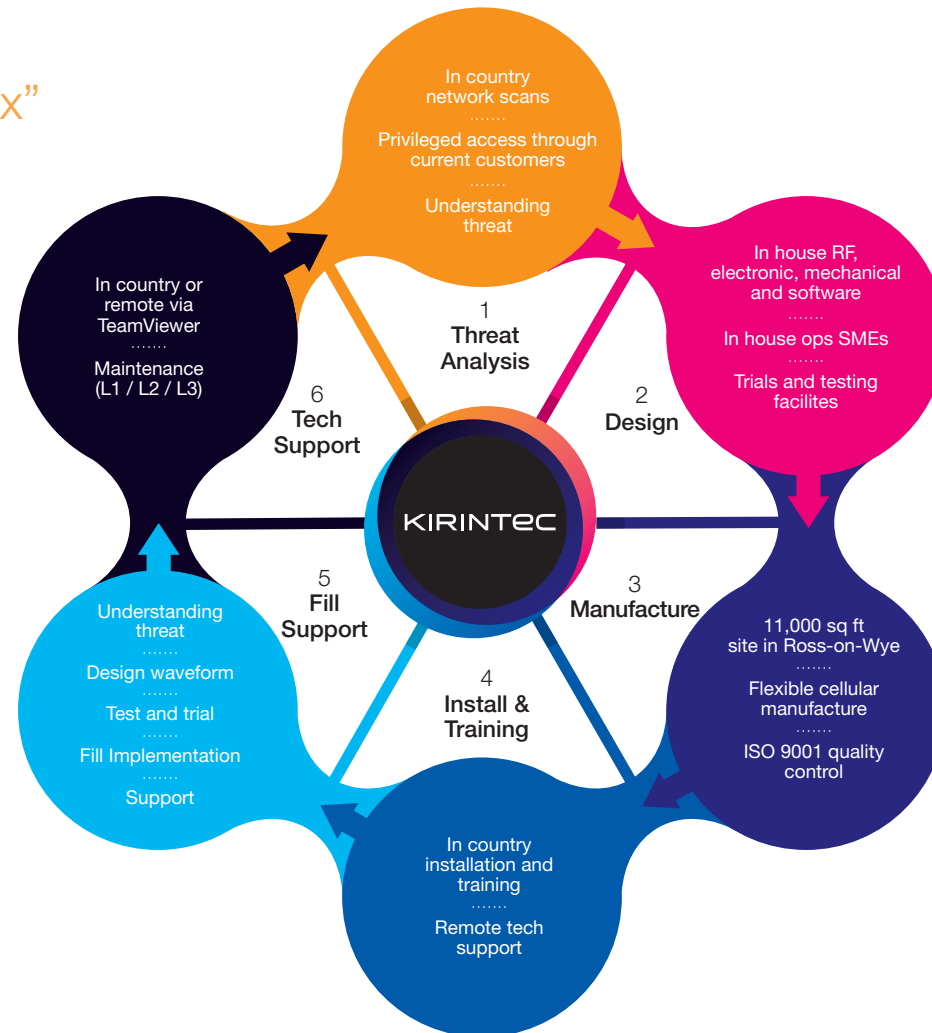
x”

In country network scans
.......
Privileged access through current customers
.......
Understanding threat

1
Threat Analysis

In house RF, electronic, mechanical and software
.......
In house ops SMEs
.......
Trials and testing facilites

2
Design

11,000 sq ft site in Ross-on-Wye
.......
Flexible cellular manufacture
.......
ISO 9001 quality control

3
Manufacture

In country installation and training
.......
Remote tech support

4
Install & Training

Understanding threat
.......
Design waveform
.......
Test and trial
.......
Fill Implementation
.......
Support

5
Fill Support

In country or remote via TeamViewer
.......
Maintenance (L1 / L2 / L3)

6
Tech Support

KIRINTEC